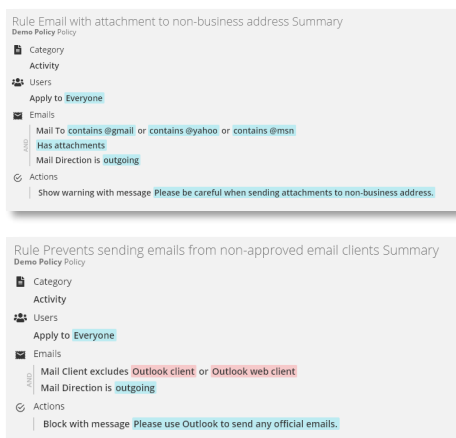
Rule Email with attachment to non-business address Summary
Demo Policy Policy

Category
Activity

Users
Apply to Everyone

Emails
Mail To contains @gmail or contains @yahoo or contains @msn
AND
Has attachments
Mail Direction is outgoing

Actions
Show warning with message Please be careful when sending attachments to non-business address.

Rule Prevents sending emails from non-approved email clients Summary
Demo Policy Policy

Category
Activity

Users
Apply to Everyone

Emails
Mail Client excludes Outlook client or Outlook web client
AND
Mail Direction is outgoing

Actions
Block with message Please use Outlook to send any official emails.